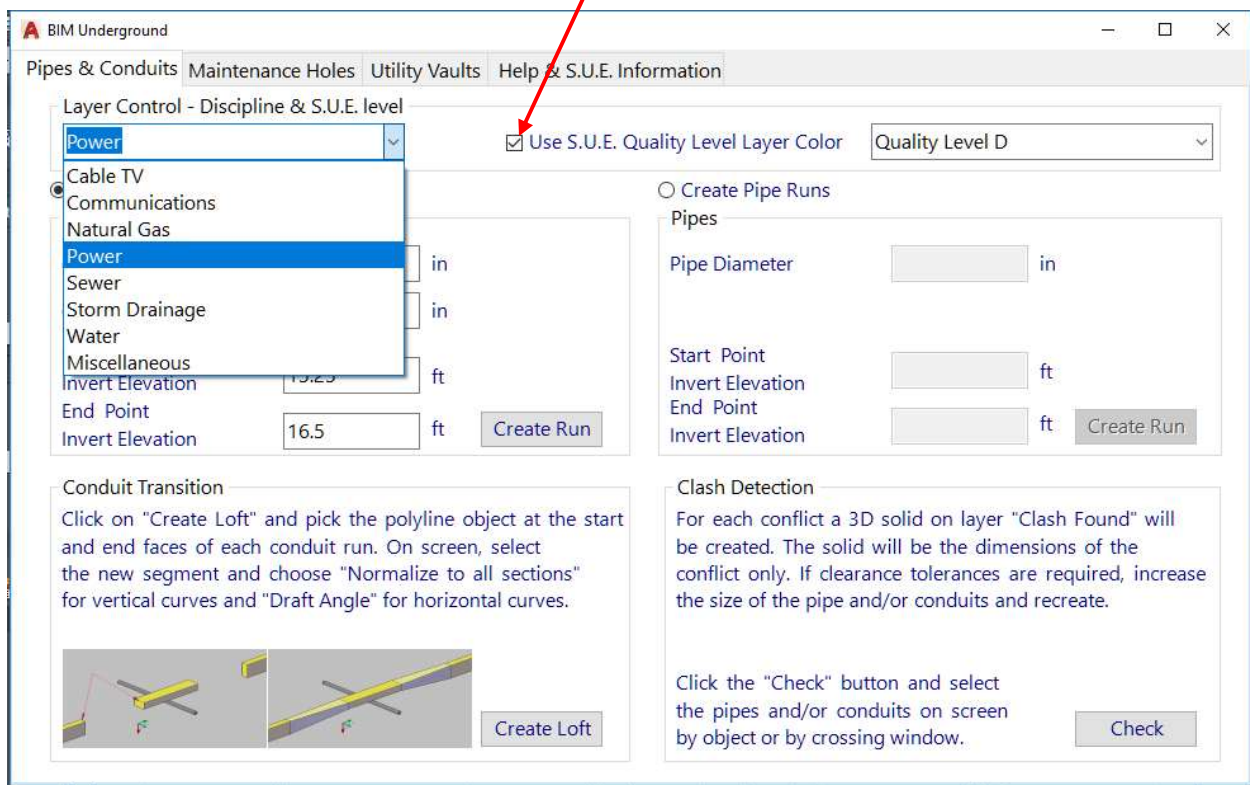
BIM Underground

Pipes & Conduits | Maintenance Holes | Utility Vaults | Help & S.U.E. Information

Layer Control - Discipline & S.U.E. level

Power

Use S.U.E. Quality Level Layer Color

Quality Level D

Cable TV
Communications
Natural Gas
Power
Sewer
Storm Drainage
Water
Miscellaneous

in

in

Invert Elevation

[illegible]

ft

End Point
Invert Elevation

16.5

ft

Create Run

Create Pipe Runs

Pipes

Pipe Diameter

in

Start Point
Invert Elevation

ft

End Point
Invert Elevation

ft

Create Run

Conduit Transition

Click on "Create Loft" and pick the polyline object at the start and end faces of each conduit run. On screen, select the new segment and choose "Normalize to all sections" for vertical curves and "Draft Angle" for horizontal curves.

Create Loft

Clash Detection

For each conflict a 3D solid on layer "Clash Found" will be created. The solid will be the dimensions of the conflict only. If clearance tolerances are required, increase the size of the pipe and/or conduits and recreate.

Click the "Check" button and select the pipes and/or conduits on screen by object or by crossing window.

Check